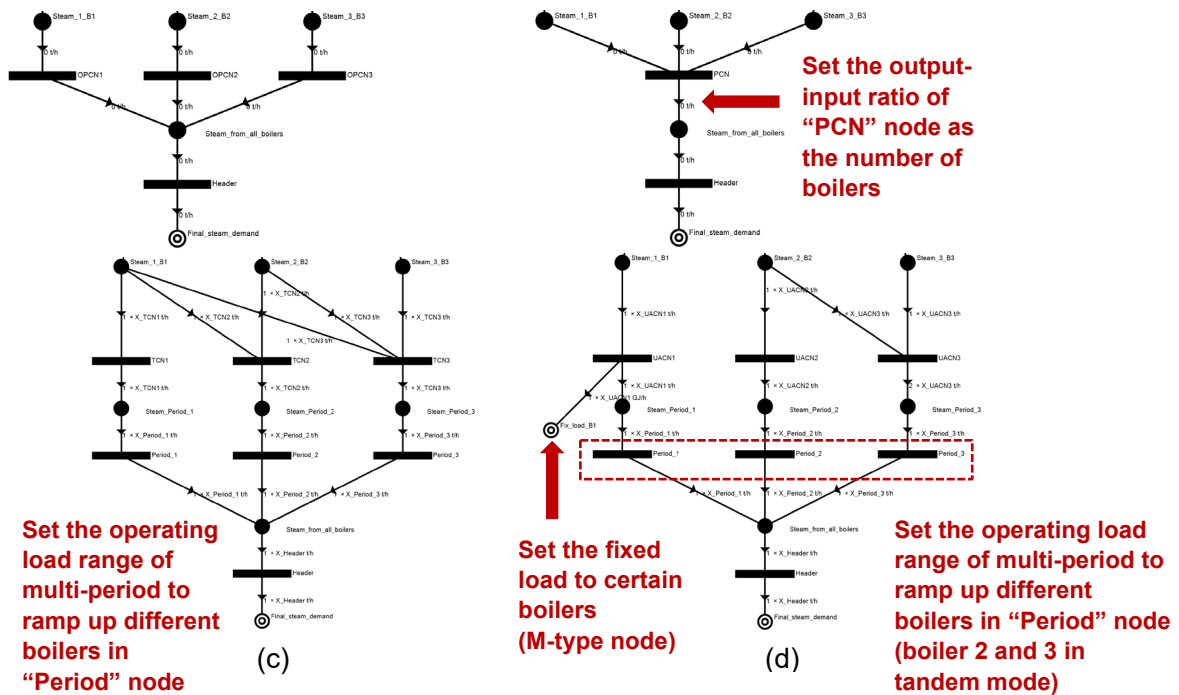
Steam_1_B1
Steam_2_B2
Steam_3_B3
0 t/h
0 t/h
0 t/h
OPCN1
OPCN2
OPCN3
0 t/h
0 t/h
0 t/h
Steam_from_all_boilers
0 t/h
Header
0 t/h
Final_steam_demand

Steam_1_B1
Steam_2_B2
Steam_3_B3
0 t/h
0 t/h
0 t/h
PCN
0 t/h
Steam_from_all_boilers
0 t/h
Header
0 t/h
Final_steam_demand

Set the output-input ratio of "PCN" node as the number of boilers

Steam_1_B1
Steam_2_B2
Steam_3_B3
1 × X_TCN1 t/h
1 × X_TCN2 t/h
1 × X_TCN2 t/h
1 × X_TCN3 t/h
1 × X_TCN3 t/h
1 × X_TCN3 t/h
TCN1
TCN2
TCN3
1 × X_TCN1 t/h
1 × X_TCN2 t/h
1 × X_TCN3 t/h
Steam_Period_1
Steam_Period_2
Steam_Period_3
1 × X_Period_1 t/h
1 × X_Period_2 t/h
1 × X_Period_3 t/h
Period_1
Period_2
Period_3
1 × X_Period_1 t/h
1 × X_Period_2 t/h
1 × X_Period_3 t/h
Steam_from_all_boilers
1 × X_Header t/h
Header
1 × X_Header t/h
Final_steam_demand

Set the operating load range of multi-period to ramp up different boilers in "Period" node

(c)

Steam_1_B1
Steam_2_B2
Steam_3_B3
1 × X_UACN1 t/h
1 × X_UACN3 t/h
1 × X_UACN3 t/h
1 × X_UACN3 t/h
UACN1
UACN2
UACN3
1 × X_UACN1 t/h
1 × X_UACN1 GJ/h
1 × X_UACN2 t/h
2 × X_UACN3 t/h
Steam_Period_1
Steam_Period_2
Steam_Period_3
Fix_load_B1
1 × X_Period_1 t/h
1 × X_Period_2 t/h
1 × X_Period_3 t/h
Period_1
Period_2
Period_3
1 × X_Period_1 t/h
1 × X_Period_2 t/h
1 × X_Period_3 t/h
Steam_from_all_boilers
1 × X_Header t/h
Header
1 × X_Header t/h
Final_steam_demand

Set the fixed load to certain boilers (M-type node)

(d)

Set the operating load range of multi-period to ramp up different boilers in "Period" node (boiler 2 and 3 in tandem mode)